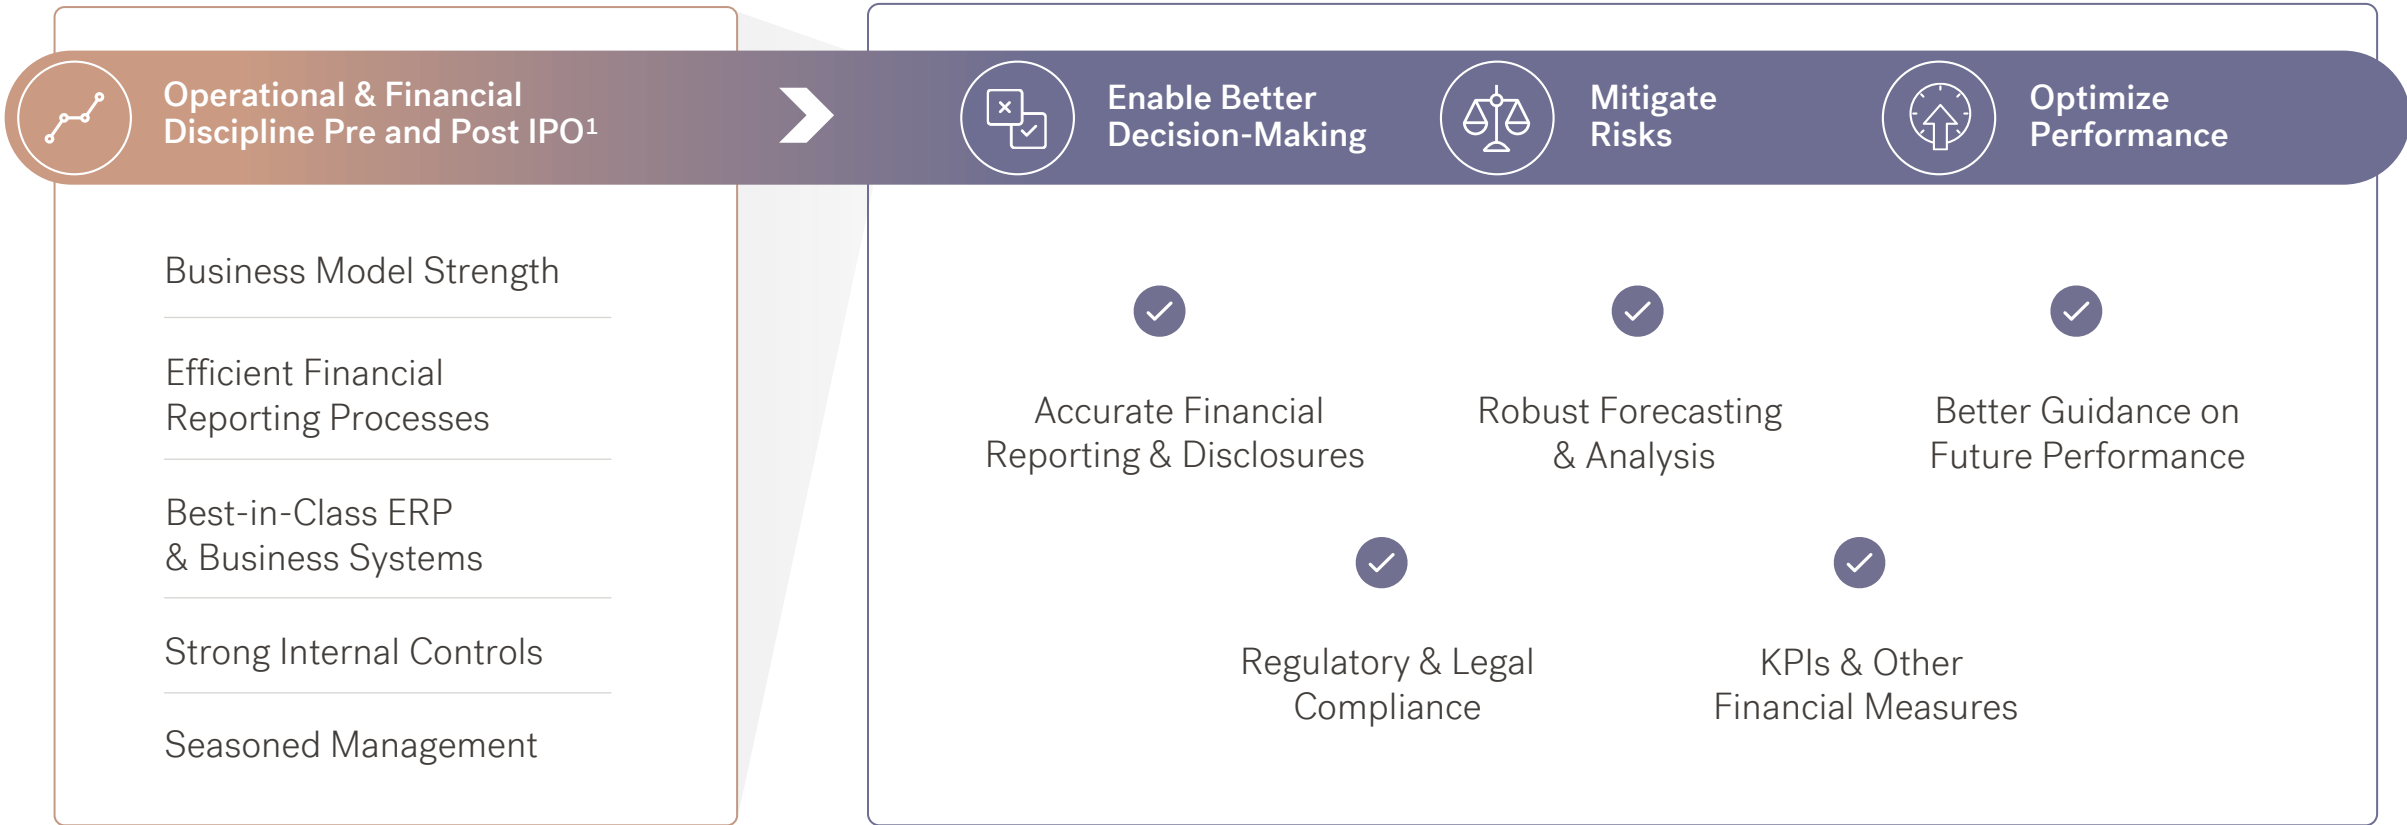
Operational & Financial Discipline Pre and Post IPO$^1$

Enable Better Decision-Making

Mitigate Risks

Optimize Performance

Business Model Strength

Efficient Financial Reporting Processes

Best-in-Class ERP & Business Systems

Strong Internal Controls

Seasoned Management

Accurate Financial Reporting & Disclosures

Robust Forecasting & Analysis

Better Guidance on Future Performance

Regulatory & Legal Compliance

KPIs & Other Financial Measures